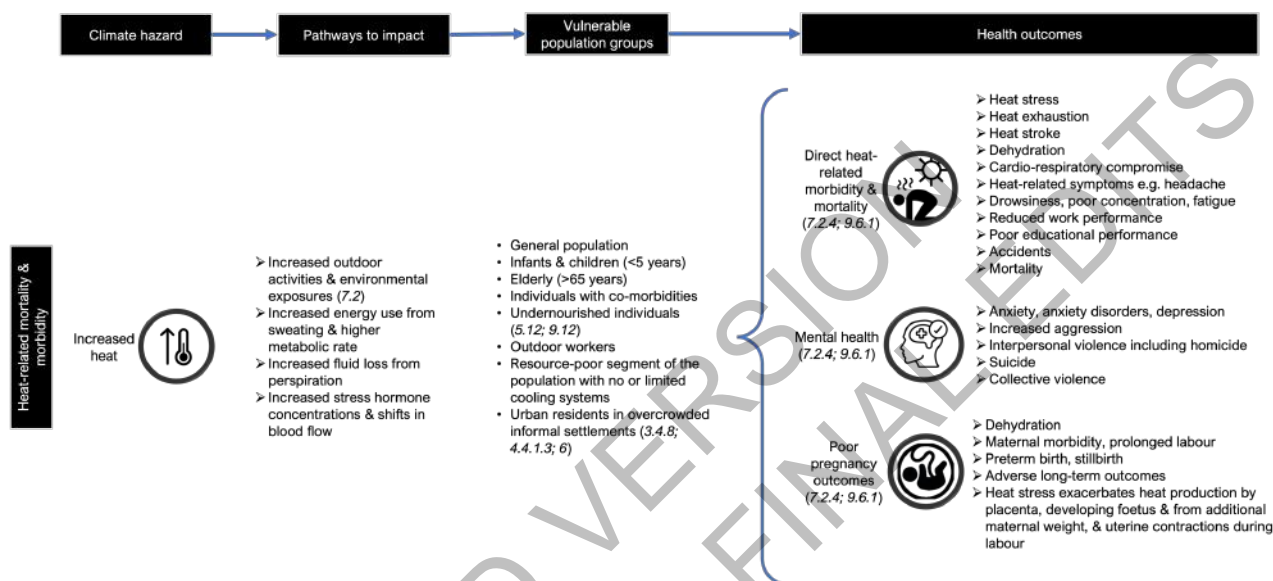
Climate hazard

Pathways to impact

Vulnerable population groups

Health outcomes

Heat-related mortality & morbidity

Increased heat

➢ Increased outdoor activities & environmental exposures (*7.2*)
➢ Increased energy use from sweating & higher metabolic rate
➢ Increased fluid loss from perspiration
➢ Increased stress hormone concentrations & shifts in blood flow

• General population
• Infants & children (<5 years)
• Elderly (>65 years)
• Individuals with co-morbidities
• Undernourished individuals (*5.12; 9.12*)
• Outdoor workers
• Resource-poor segment of the population with no or limited cooling systems
• Urban residents in overcrowded informal settlements (*3.4.8; 4.4.1.3; 6*)

Direct heat-related morbidity & mortality (*7.2.4; 9.6.1*)

➢ Heat stress
➢ Heat exhaustion
➢ Heat stroke
➢ Dehydration
➢ Cardio-respiratory compromise
➢ Heat-related symptoms e.g. headache
➢ Drowsiness, poor concentration, fatigue
➢ Reduced work performance
➢ Poor educational performance
➢ Accidents
➢ Mortality

Mental health (*7.2.4; 9.6.1*)

➢ Anxiety, anxiety disorders, depression
➢ Increased aggression
➢ Interpersonal violence including homicide
➢ Suicide
➢ Collective violence

Poor pregnancy outcomes (*7.2.4; 9.6.1*)

➢ Dehydration
➢ Maternal morbidity, prolonged labour
➢ Preterm birth, stillbirth
➢ Adverse long-term outcomes
➢ Heat stress exacerbates heat production by placenta, developing foetus & from additional maternal weight, & uterine contractions during labour

SUBJECT TO FINAL EDITS

ACCEPTED VERSION